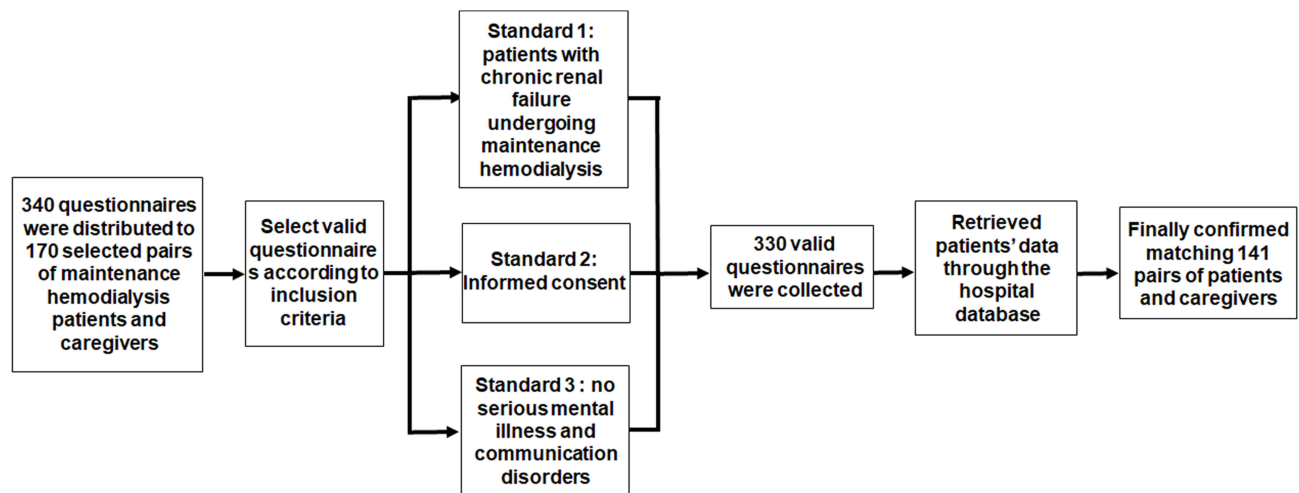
340 questionnaires were distributed to 170 selected pairs of maintenance hemodialysis patients and caregivers

Select valid questionnaire s according to inclusion criteria

Standard 1: patients with chronic renal failure undergoing maintenance hemodialysis

Standard 2: Informed consent

Standard 3 : no serious mental illness and communication disorders

330 valid questionnaires were collected

Retrieved patients' data through the hospital database

Finally confirmed matching 141 pairs of patients and caregivers